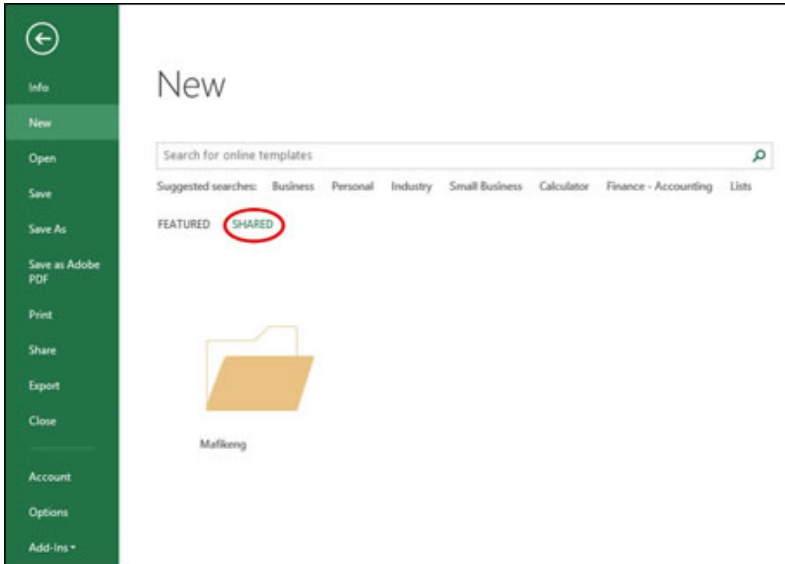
Info
New
Open
Save
Save As
Save as Adobe PDF
Print
Share
Export
Close
Account
Options
Add-Ins ▾

New

Search for online templates

Suggested searches: Business Personal Industry Small Business Calculator Finance - Accounting Lists

FEATURED SHARED

Mafikeng